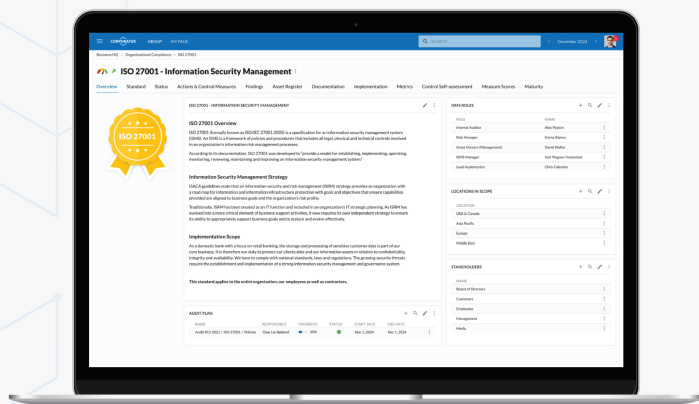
CORPORATER GROUP MY PAGE

Search December 2024

Business HQ | Organizational Compliance | ISO 27001

ISO 27001 - Information Security Management

Overview Standard Status Actions & Control Measures Findings Asset Register Documentation Implementation Metrics Control Self-assessment Measure Scores Maturity

ISO 27001

ISO 27001 - INFORMATION SECURITY MANAGEMENT

ISO 27001 Overview

ISO 27001 (formally known as ISO/IEC 27001:2005) is a specification for an information security management system (ISMS). An ISMS is a framework of policies and procedures that includes all legal, physical and technical controls involved in an organization's information risk management processes.

According to its documentation, ISO 27001 was developed to "provide a model for establishing, implementing, operating, monitoring, reviewing, maintaining and improving an information security management system."

Information Security Management Strategy

ISACA guidelines state that an information security and risk management (ISRM) strategy provides an organization with a road map for information and information infrastructure protection with goals and objectives that ensure capabilities provided are aligned to business goals and the organization's risk profile.

Traditionally, ISRM has been treated as an IT function and included in an organization's IT strategic planning. As ISRM has evolved into a more critical element of business support activities, it now requires its own independent strategy to ensure its ability to appropriately support business goals and to mature and evolve effectively.

Implementation Scope

As a domestic bank with a focus on retail banking, the storage and processing of sensitive customer data is part of our core business. It is therefore our duty to protect our clients data and our information assets in relation to confidentiality, integrity and availability. We have to comply with national standards, laws and regulations. The growing security threats require the establishment and implementation of a strong information security management and governance system.

This standard applies to the entire organization, our employees as well as contractors.

AUDIT PLAN

| NAME | RESPONSIBLE | PROGRESS | STATUS | START DATE | END DATE |
|---|---|---|---|---|---|
| Audit H2 2024 / ISO 27001 + Policies | Own Lie Bjelland | 59% | | Nov 1, 2024 | Dec 1, 2024 |

ISMS ROLES

| ROLE | NAME |
|---|---|
| Internal Auditor | Alex Peyton |
| Risk Manager | Emma Barnes |
| Asset Owners (Management) | David Walker |
| ISMS Manager | Neil Magnus Hunsvold |
| Lead Implementor | Chris Calendar |

LOCATIONS IN SCOPE

| LOCATION |
|---|
| USA & Canada |
| Asia Pacific |
| Europe |
| Middle East |

STAKEHOLDERS

| NAME |
|---|
| Board of Directors |
| Customers |
| Employees |
| Management |
| Media |